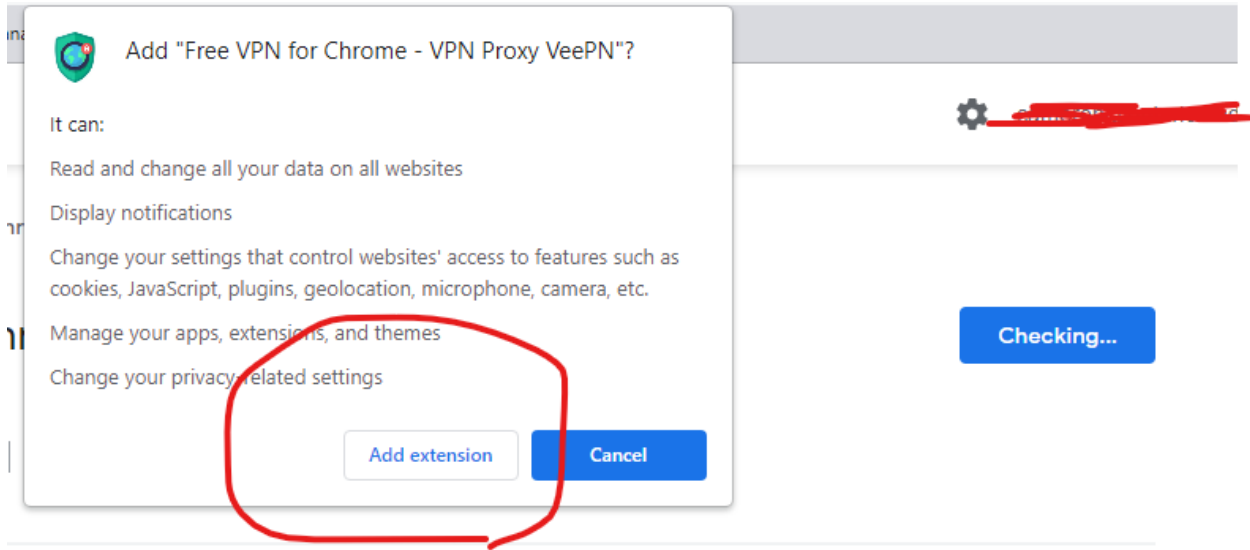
Add "Free VPN for Chrome - VPN Proxy VeePN"?

It can:

Read and change all your data on all websites

Display notifications

Change your settings that control websites' access to features such as cookies, JavaScript, plugins, geolocation, microphone, camera, etc.

Manage your apps, extensions, and themes

Change your privacy-related settings

Add extension

Cancel

Checking...